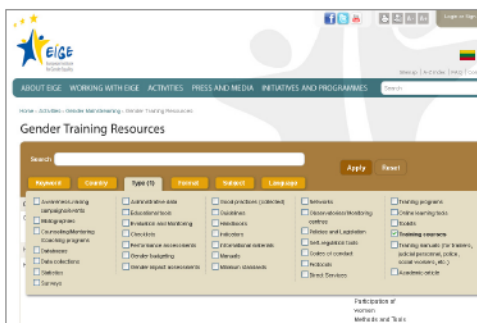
EIGE

European Institute for Gender Equality

Login or Sign

Sitemap | A-Z index | FAQ | Contact

ABOUT EIGE WORKING WITH EIGE ACTIVITIES PRESS AND MEDIA INITIATIVES AND PROGRAMMES

Search

Home › Activities › Gender Mainstreaming › Gender Training Resources

Gender Training Resources

Search

Apply Reset

Keyword Country Type (1) Format Subject Language

Awareness-raising campaigns/events
Monographies
Counselling/Mentoring /Coaching programs
Databases
Data collections
Statistics
Surveys
Administrative data
Educational tools
Evaluation and Monitoring
Checklists
Performance assessments
Gender budgeting
Gender impact assessments
Good practices (collected)
Guidelines
Handbooks
Indicators
International agreements
Manuals
Minimum standards
Networks
Observatories/Monitoring centres
Policies and Legislation
Self-regulation tools
Codes of conduct
Protocols
Direct Services
Training programs
Online learning tools
Toolkits
Training courses
Training manuals (for trainers, judicial personnel, police, social workers, etc.)
Academic article

Participation of women
Methods and Tools